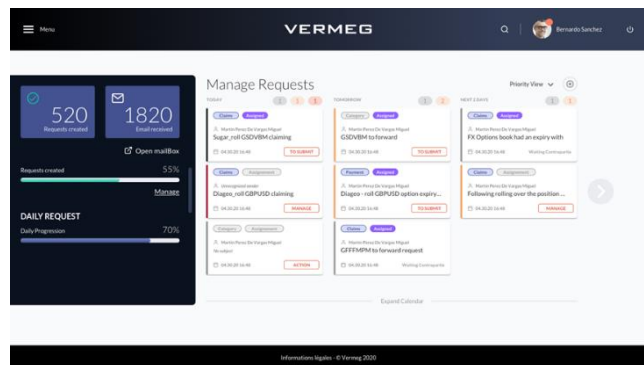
Menu

VERMEG

Bernardo Sanchez

520
Requests created

1820
Email received

Open mailBox

Requests created 55%

Manage

DAILY REQUEST

Daily Progression 70%

Manage Requests

Priority View

TODAY 1 1 1

Claims Assigned
Martin Perez De Vargas Miguel
Sugar_roll GSDVBM claiming
04.20.20 16:40 TO SUBMIT

Claims Assignment
Unassigned sender
Diageo_roll GBPUSD claiming
04.20.20 16:40 MANAGE

Category Assignment
Martin Perez De Vargas Miguel
No subject
04.20.20 16:40 ACTION

TOMORROW 1 2

Category Assigned
Martin Perez De Vargas Miguel
GSDVBM to forward
04.20.20 16:40 TO SUBMIT

Payment Assigned
Martin Perez De Vargas Miguel
Diageo - roll GBPUSD option expiry...
04.20.20 16:40 TO SUBMIT

Claims Assigned
Martin Perez De Vargas Miguel
GFFFMPM to forward request
04.20.20 16:40 Waiting Counterparts

NEXT 3 DAYS 1 1

Claims Assigned
Martin Perez De Vargas Miguel
FX Options book had an expiry with
04.20.20 16:40 Waiting Counterparts

Claims Assignment
Martin Perez De Vargas Miguel
Following rolling over the position ...
04.20.20 16:40 MANAGE

Expand Calendar

Informations légales - © Vermeg 2020